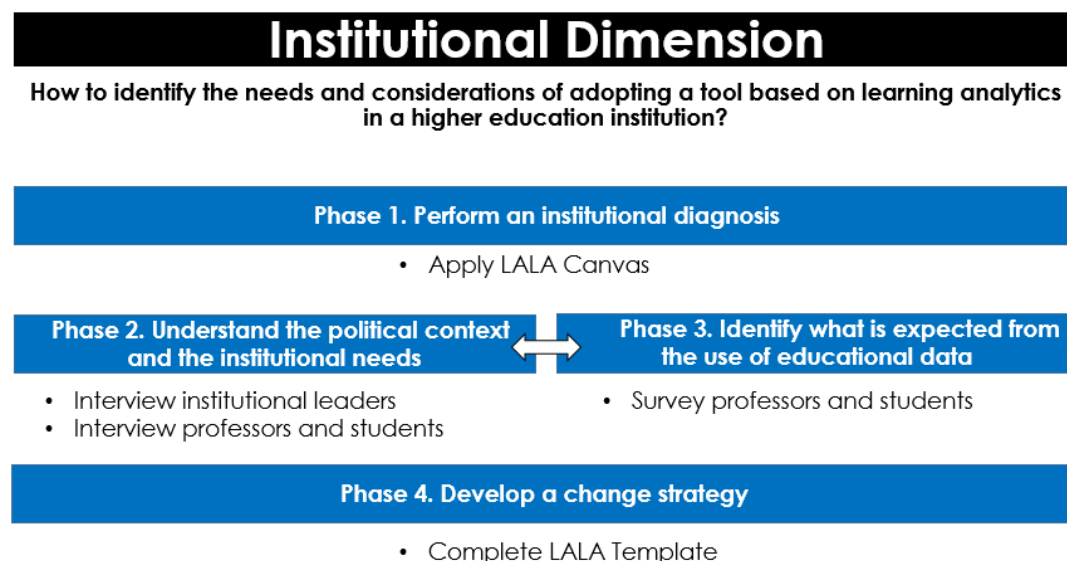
Institutional Dimension

How to identify the needs and considerations of adopting a tool based on learning analytics in a higher education institution?

Phase 1. Perform an institutional diagnosis

• Apply LALA Canvas

Phase 2. Understand the political context and the institutional needs

• Interview institutional leaders
• Interview professors and students

Phase 3. Identify what is expected from the use of educational data

• Survey professors and students

Phase 4. Develop a change strategy

• Complete LALA Template